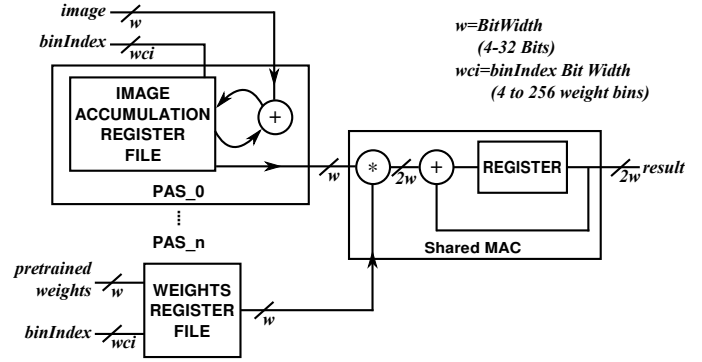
image
w
binIndex
wci
IMAGE ACCUMULATION REGISTER FILE
+
PAS_0
⋮
PAS_n
w=BitWidth
(4-32 Bits)
wci=binIndex Bit Width
(4 to 256 weight bins)
w
*
2w
+
REGISTER
2w
result
Shared MAC
pretrained weights
w
WEIGHTS REGISTER FILE
w
binIndex
wci